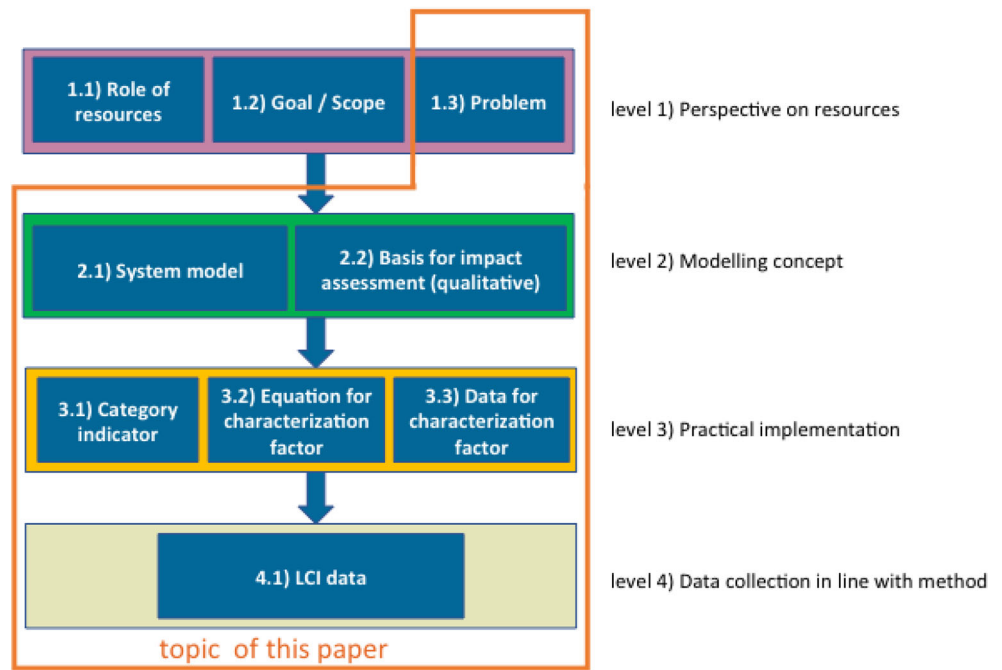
1.1) Role of resources

1.2) Goal / Scope

1.3) Problem

level 1) Perspective on resources

2.1) System model

2.2) Basis for impact assessment (qualitative)

level 2) Modelling concept

3.1) Category indicator

3.2) Equation for characterization factor

3.3) Data for characterization factor

level 3) Practical implementation

4.1) LCI data

level 4) Data collection in line with method

topic of this paper